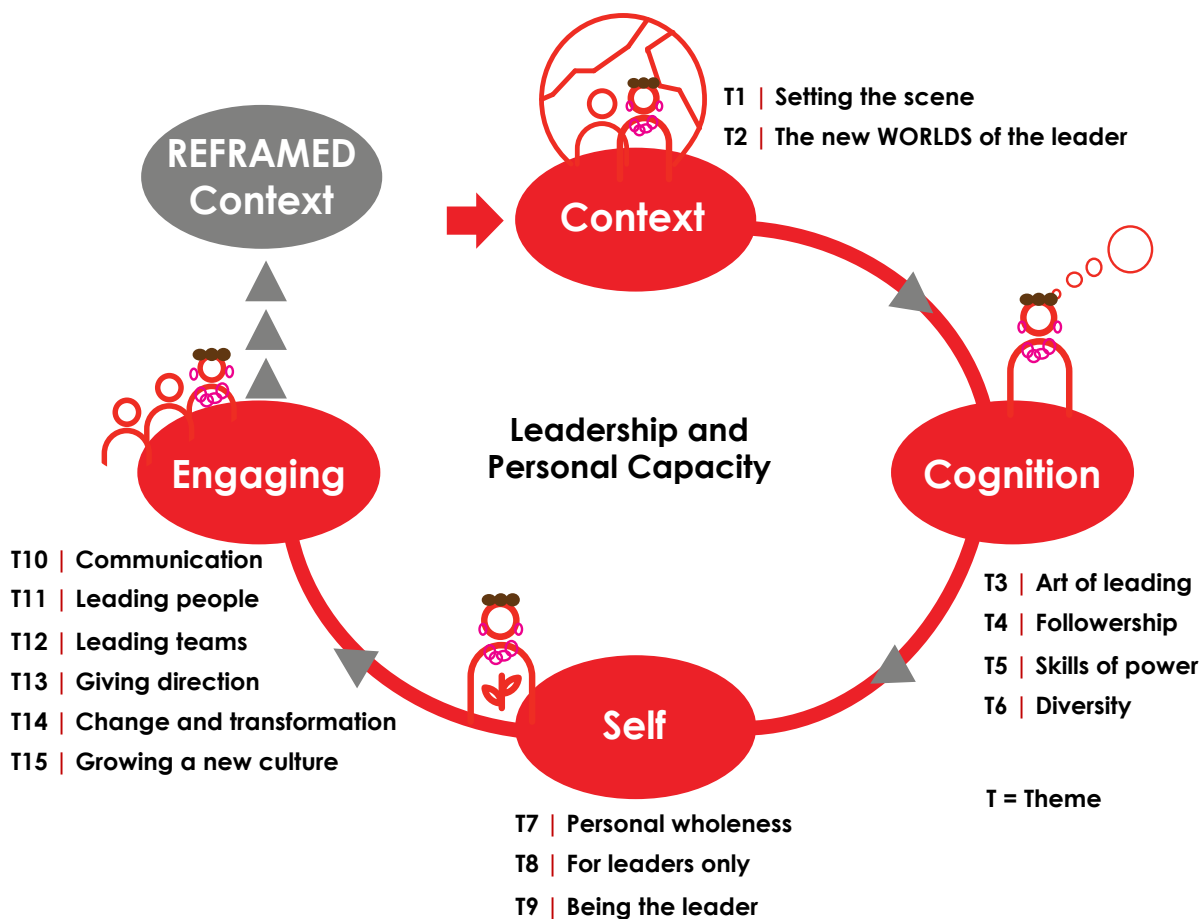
REFRAMED Context

Context

T1 | Setting the scene
T2 | The new WORLDS of the leader

Leadership and Personal Capacity

Engaging

Cognition

T10 | Communication
T11 | Leading people
T12 | Leading teams
T13 | Giving direction
T14 | Change and transformation
T15 | Growing a new culture

T3 | Art of leading
T4 | Followership
T5 | Skills of power
T6 | Diversity

Self

T = Theme

T7 | Personal wholeness
T8 | For leaders only
T9 | Being the leader